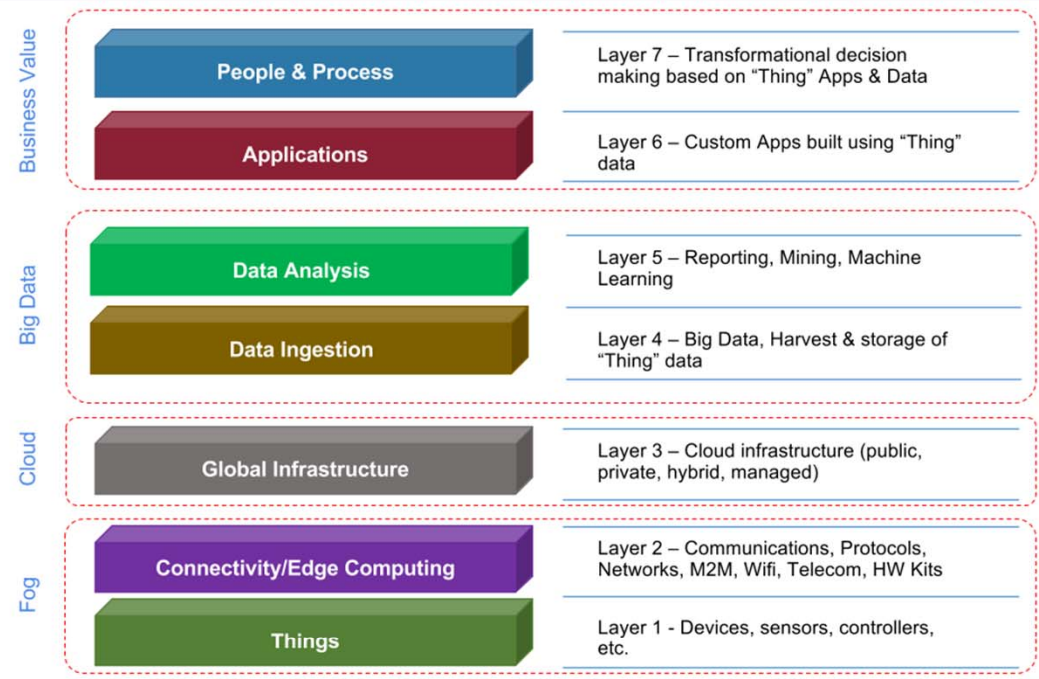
Business Value

People & Process

Layer 7 – Transformational decision making based on “Thing” Apps & Data

Applications

Layer 6 – Custom Apps built using “Thing” data

Big Data

Data Analysis

Layer 5 – Reporting, Mining, Machine Learning

Data Ingestion

Layer 4 – Big Data, Harvest & storage of “Thing” data

Cloud

Global Infrastructure

Layer 3 – Cloud infrastructure (public, private, hybrid, managed)

Fog

Connectivity/Edge Computing

Layer 2 – Communications, Protocols, Networks, M2M, Wifi, Telecom, HW Kits

Things

Layer 1 - Devices, sensors, controllers, etc.